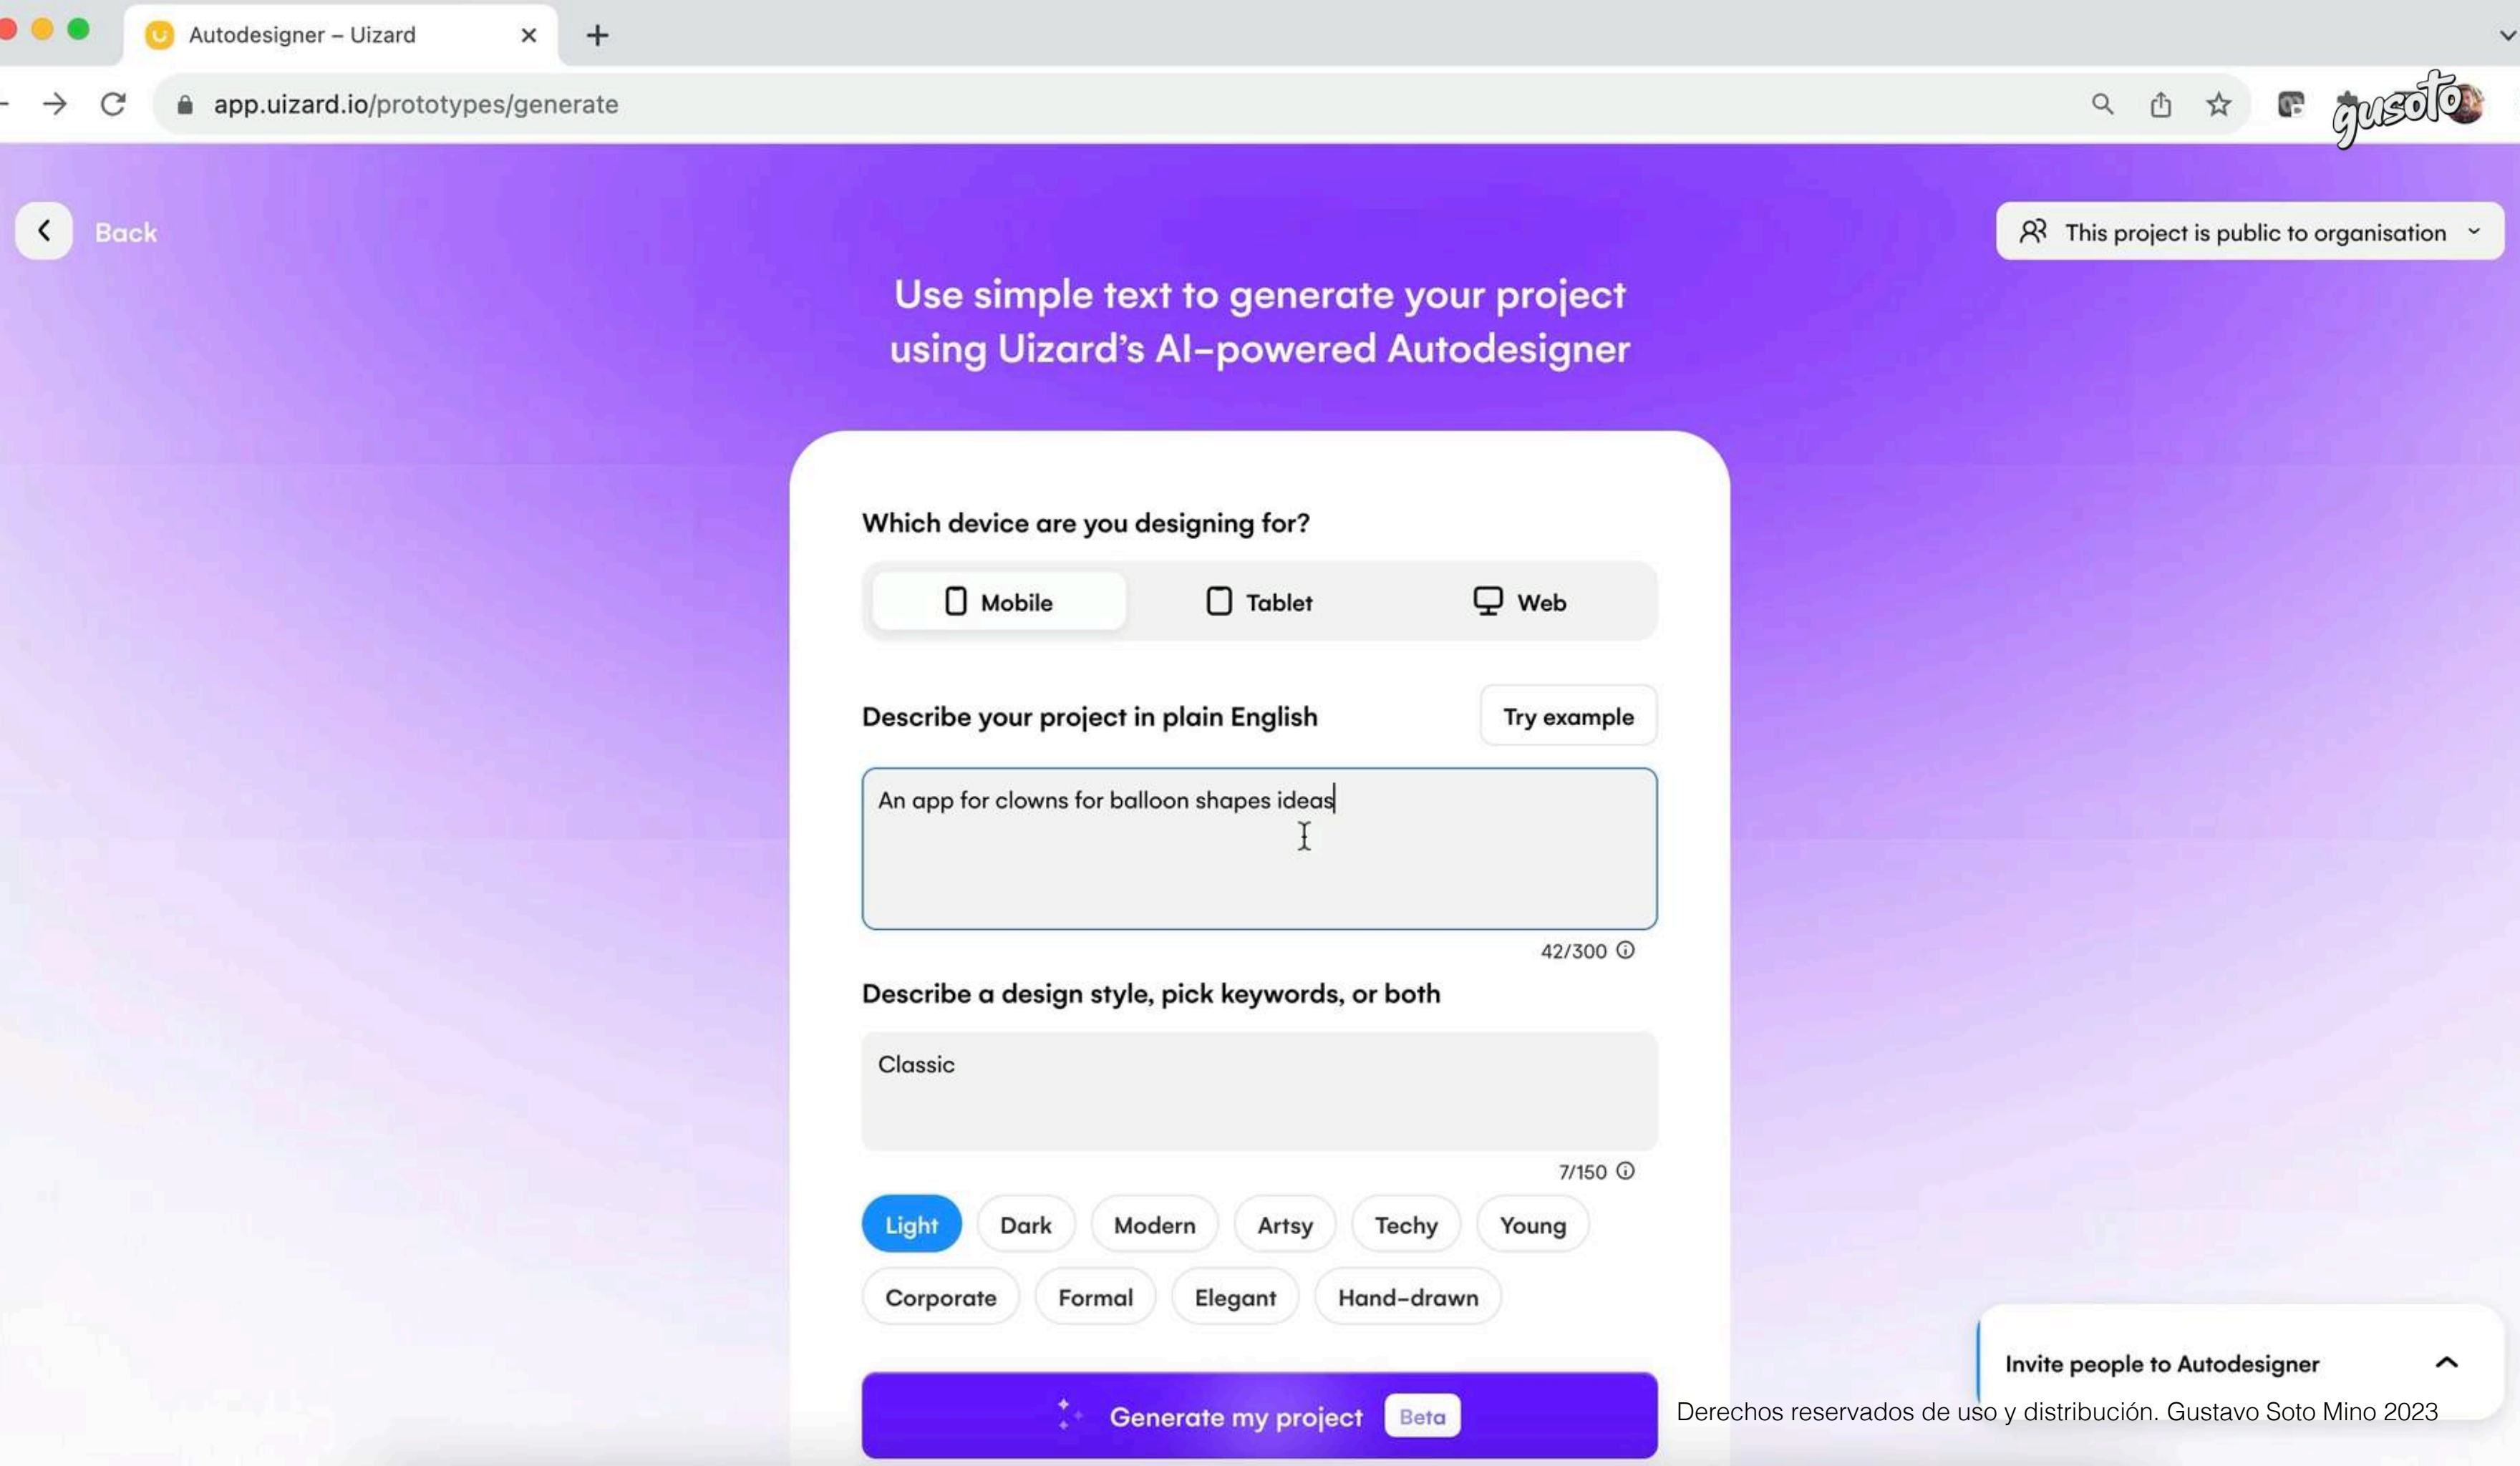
Autodesigner – Uizard

app.uizard.io/prototypes/generate

gusoto

Back

This project is public to organisation

Use simple text to generate your project using Uizard's AI-powered Autodesigner

Which device are you designing for?

Mobile Tablet Web

Describe your project in plain English

Try example

An app for clowns for balloon shapes ideas

42/300

Describe a design style, pick keywords, or both

Classic

7/150

Light Dark Modern Artsy Techy Young

Corporate Formal Elegant Hand-drawn

Generate my project Beta

Invite people to Autodesigner

Derechos reservados de uso y distribución. Gustavo Soto Mino 2023